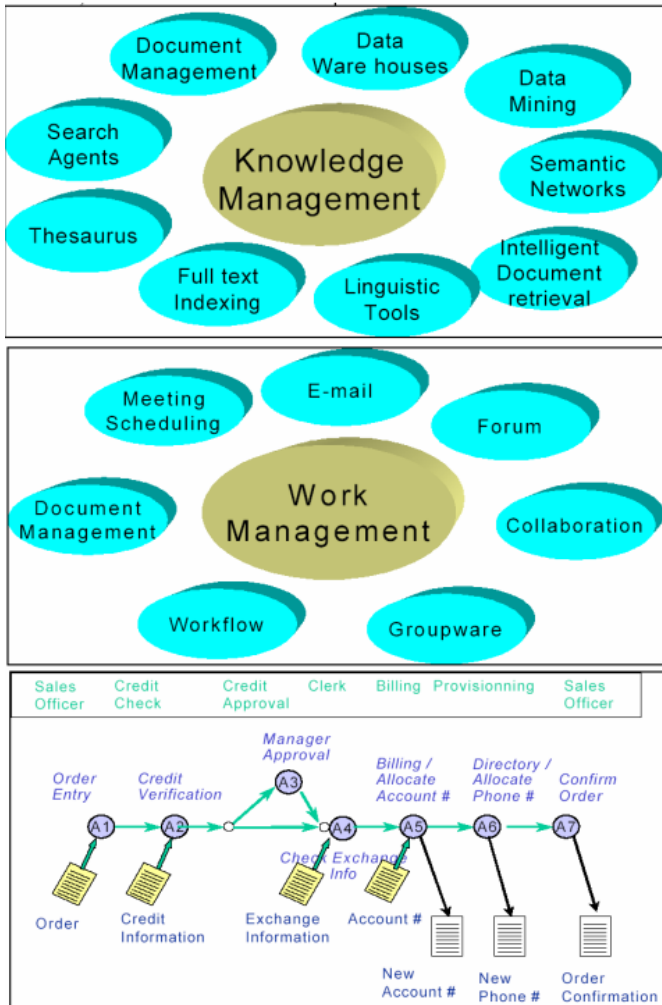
Document Management

Data Ware houses

Data Mining

Search Agents

Knowledge Management

Semantic Networks

Thesaurus

Intelligent Document retrieval

Full text Indexing

Linguistic Tools

Meeting Scheduling

E-mail

Forum

Document Management

Work Management

Collaboration

Workflow

Groupware

| Sales Officer | Credit Check | Credit Approval | Clerk | Billing | Provisionning | Sales Officer |
|---|---|---|---|---|---|---|

Order Entry

Credit Verification

Manager Approval

Billing / Allocate Account #

Directory / Allocate Phone #

Confirm Order

A1

A2

A3

A4

A5

A6

A7

Check Exchange Info

Order

Credit Information

Exchange Information

Account #

New Account #

New Phone #

Order Confirmation